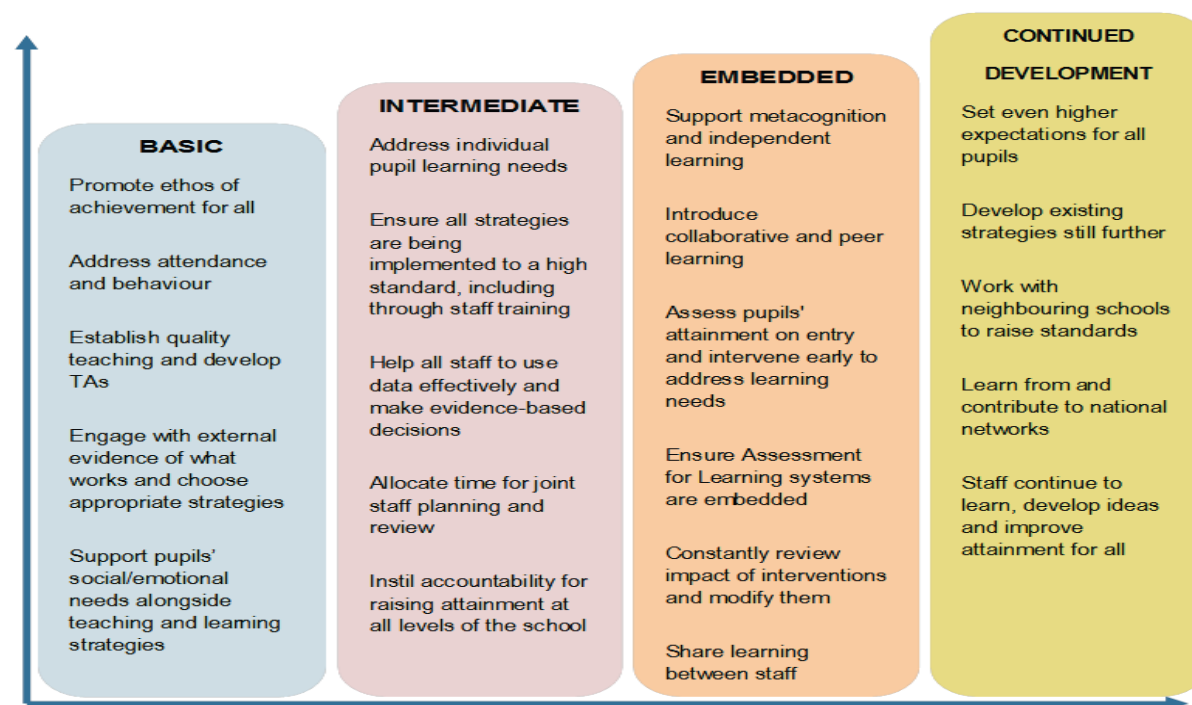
BASIC

Promote ethos of achievement for all

Address attendance and behaviour

Establish quality teaching and develop TAs

Engage with external evidence of what works and choose appropriate strategies

Support pupils' social/emotional needs alongside teaching and learning strategies

INTERMEDIATE

Address individual pupil learning needs

Ensure all strategies are being implemented to a high standard, including through staff training

Help all staff to use data effectively and make evidence-based decisions

Allocate time for joint staff planning and review

Instil accountability for raising attainment at all levels of the school

EMBEDDED

Support metacognition and independent learning

Introduce collaborative and peer learning

Assess pupils' attainment on entry and intervene early to address learning needs

Ensure Assessment for Learning systems are embedded

Constantly review impact of interventions and modify them

Share learning between staff

CONTINUED DEVELOPMENT

Set even higher expectations for all pupils

Develop existing strategies still further

Work with neighbouring schools to raise standards

Learn from and contribute to national networks

Staff continue to learn, develop ideas and improve attainment for all